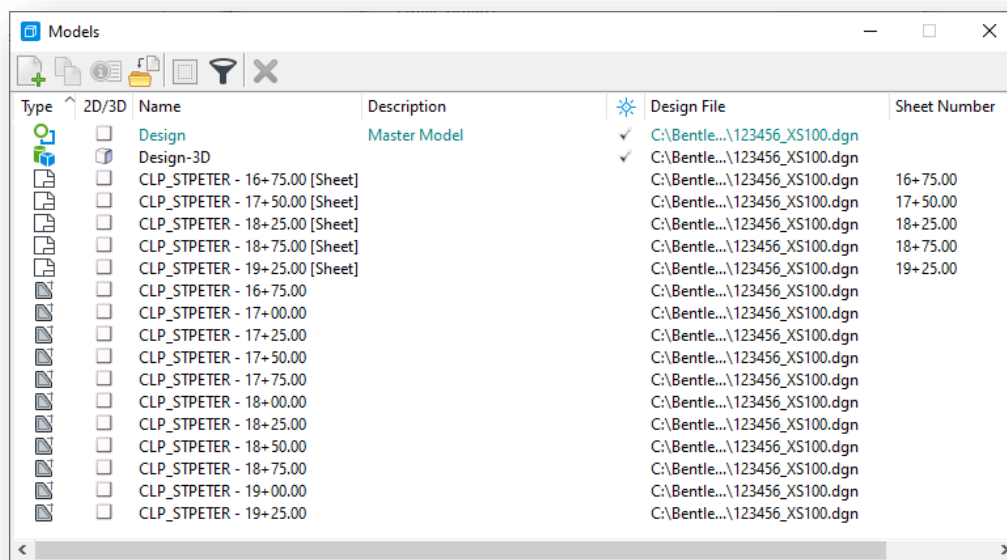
Models

| Type | 2D/3D | Name | Description | | Design File | Sheet Number |
|---|---|---|---|---|---|---|
| | | Design | Master Model | ✓ | C:\Bentle...\123456_XS100.dgn | |
| | | Design-3D | | ✓ | C:\Bentle...\123456_XS100.dgn | |
| | | CLP_STPETER - 16+75.00 [Sheet] | | | C:\Bentle...\123456_XS100.dgn | 16+75.00 |
| | | CLP_STPETER - 17+50.00 [Sheet] | | | C:\Bentle...\123456_XS100.dgn | 17+50.00 |
| | | CLP_STPETER - 18+25.00 [Sheet] | | | C:\Bentle...\123456_XS100.dgn | 18+25.00 |
| | | CLP_STPETER - 18+75.00 [Sheet] | | | C:\Bentle...\123456_XS100.dgn | 18+75.00 |
| | | CLP_STPETER - 19+25.00 [Sheet] | | | C:\Bentle...\123456_XS100.dgn | 19+25.00 |
| | | CLP_STPETER - 16+75.00 | | | C:\Bentle...\123456_XS100.dgn | |
| | | CLP_STPETER - 17+00.00 | | | C:\Bentle...\123456_XS100.dgn | |
| | | CLP_STPETER - 17+25.00 | | | C:\Bentle...\123456_XS100.dgn | |
| | | CLP_STPETER - 17+50.00 | | | C:\Bentle...\123456_XS100.dgn | |
| | | CLP_STPETER - 17+75.00 | | | C:\Bentle...\123456_XS100.dgn | |
| | | CLP_STPETER - 18+00.00 | | | C:\Bentle...\123456_XS100.dgn | |
| | | CLP_STPETER - 18+25.00 | | | C:\Bentle...\123456_XS100.dgn | |
| | | CLP_STPETER - 18+50.00 | | | C:\Bentle...\123456_XS100.dgn | |
| | | CLP_STPETER - 18+75.00 | | | C:\Bentle...\123456_XS100.dgn | |
| | | CLP_STPETER - 19+00.00 | | | C:\Bentle...\123456_XS100.dgn | |
| | | CLP_STPETER - 19+25.00 | | | C:\Bentle...\123456_XS100.dgn | |